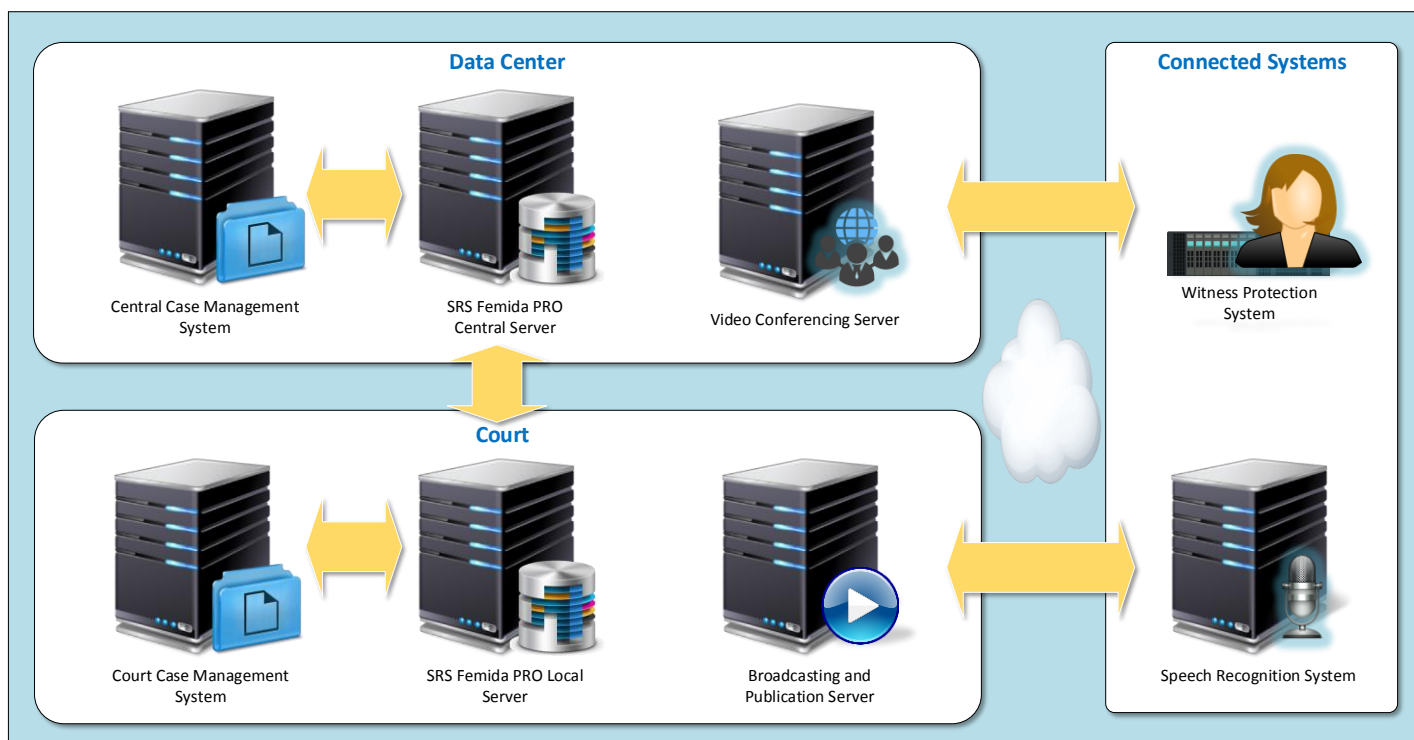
Data Center

Central Case Management System

SRS Femida PRO Central Server

Video Conferencing Server

Connected Systems

Witness Protection System

Court

Court Case Management System

SRS Femida PRO Local Server

Broadcasting and Publication Server

Speech Recognition System